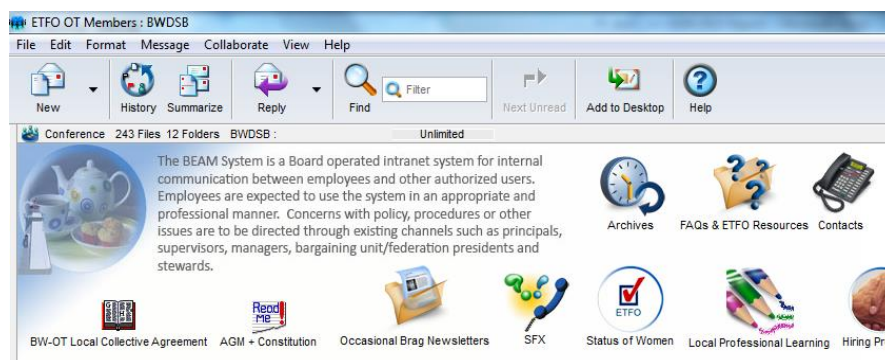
ETFO OT Members : BWDSB

File Edit Format Message Collaborate View Help

New History Summarize Reply Find Filter Next Unread Add to Desktop Help

Conference 243 Files 12 Folders BWDSB : Unlimited

The BEAM System is a Board operated intranet system for internal communication between employees and other authorized users. Employees are expected to use the system in an appropriate and professional manner. Concerns with policy, procedures or other issues are to be directed through existing channels such as principals, supervisors, managers, bargaining unit/federation presidents and stewards.

Archives FAQs & ETFO Resources Contacts

Read Me

ETFO

BW-OT Local Collective Agreement AGM + Constitution Occasional Brag Newsletters SFX Status of Women Local Professional Learning Hiring Pr